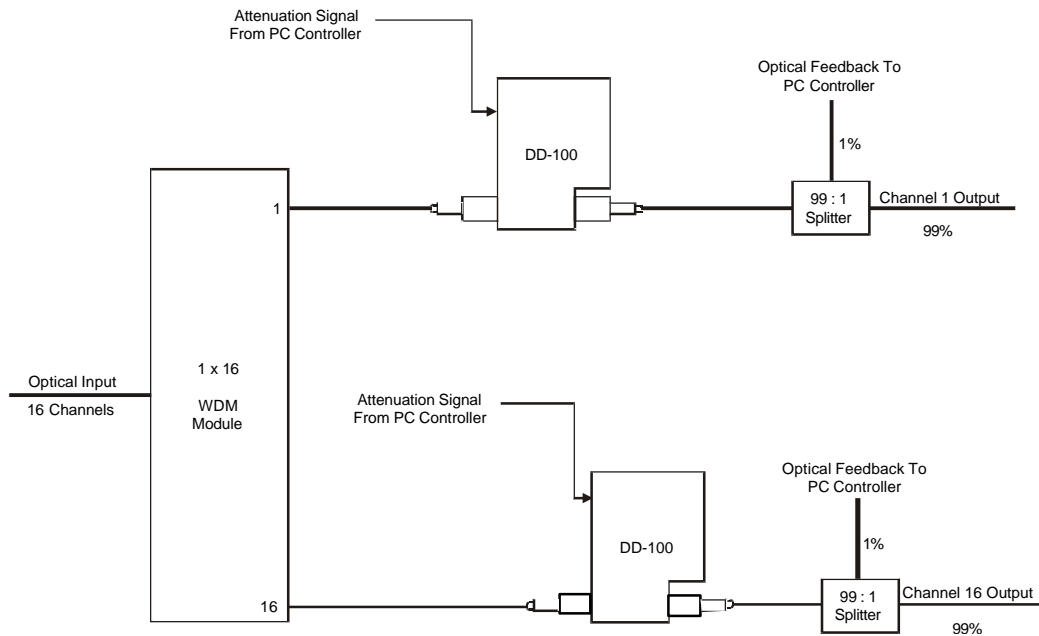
Attenuation Signal
From PC Controller

Optical Feedback To
PC Controller

1%

DD-100

1

99 : 1
Splitter

Channel 1 Output

99%

Optical Input

16 Channels

1 x 16

WDM
Module

Attenuation Signal
From PC Controller

Optical Feedback To
PC Controller

1%

DD-100

16

99 : 1
Splitter

Channel 16 Output

99%